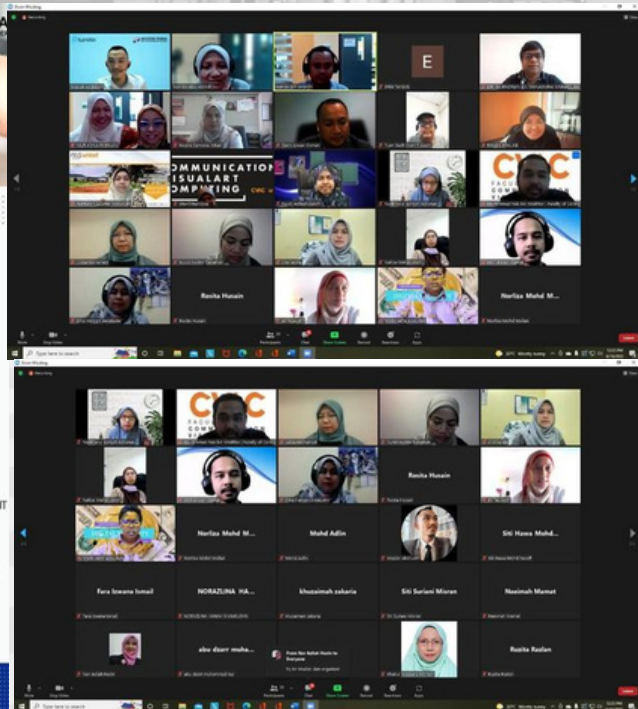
Zoom Meeting
Recording

E

COMMUNICATION
VISUALART
COMPUTING
CVC

CVC
FACU
COM
VI

Rosita Husain

Norliza Mohd M...

Mute
Stop Video
Participants
Chat
Share Screen
Record
Reactions
Apps
Leave

Type here to search

Zoom Meeting
Recording

CVC
FACU
COMM
VI

Rosita Husain

Norliza Mohd M...

Mohd Adlin

Siti Hawa Mohd...

Fara Izwana Ismail

NORAZLINA HA...

khuzaimah zakaria

Siti Suriani Miran

Naeimah Mamat

abu dzarr muha...

From Nor Azliah Husin to Everyone:

Rusita Raslan

Mute
Stop Video
Participants
Chat
Share Screen
Record
Reactions
Apps
Leave

Type here to search